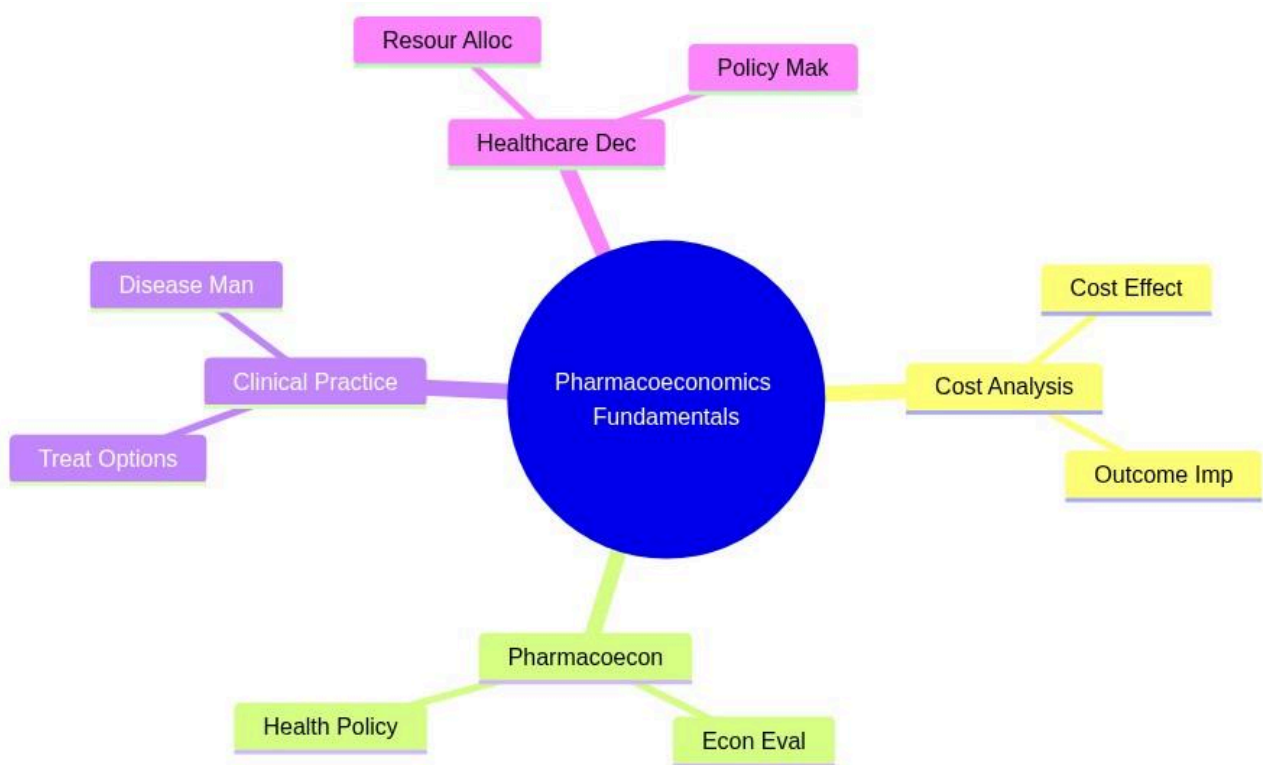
Resour Alloc

Policy Mak

Healthcare Dec

Disease Man

Clinical Practice

Treat Options

Pharmacoeconomics Fundamentals

Cost Effect

Cost Analysis

Outcome Imp

Pharmacoecon

Health Policy

Econ Eval